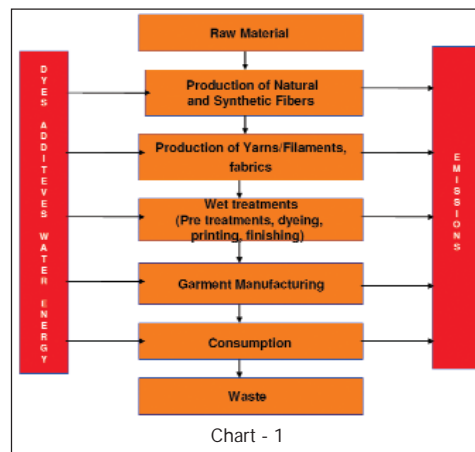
DYES ADDITEVES WATER ENERGY

Raw Material

Production of Natural and Synthetic Fibers

Production of Yarns/Filaments, fabrics

Wet treatments (Pre treatments, dyeing, printing, finishing)

Garment Manufacturing

Consumption

Waste

EMISSIONS

Chart - 1